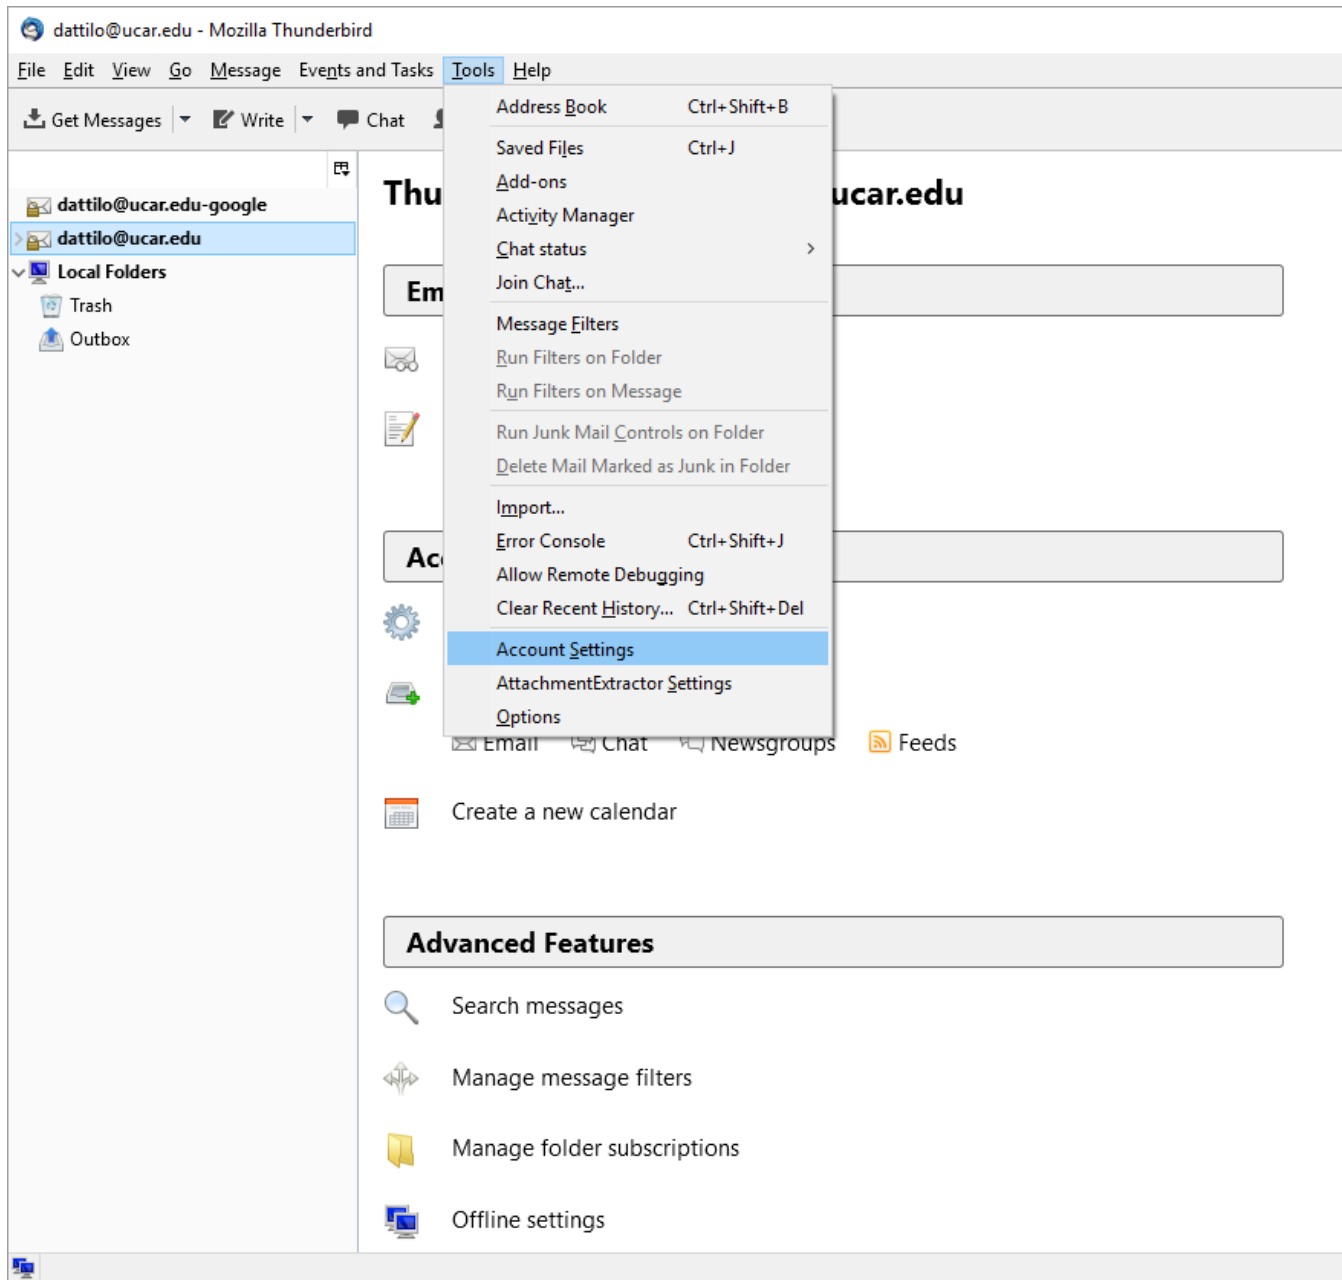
dattilo@ucar.edu - Mozilla Thunderbird

File Edit View Go Message Events and Tasks Tools Help

Get Messages | Write | Chat

dattilo@ucar.edu-google
dattilo@ucar.edu
Local Folders
Trash
Outbox

Thu

ucar.edu

Em

Ac

| | |
|---|---|
| Address Book | Ctrl+Shift+B |
| Saved Files | Ctrl+J |
| Add-ons | |
| Activity Manager | |
| Chat status | |
| Join Chat... | |
| Message Filters | |
| Run Filters on Folder | |
| Run Filters on Message | |
| Run Junk Mail Controls on Folder | |
| Delete Mail Marked as Junk in Folder | |
| Import... | |
| Error Console | Ctrl+Shift+J |
| Allow Remote Debugging | |
| Clear Recent History... | Ctrl+Shift+Del |
| Account Settings | |
| AttachmentExtractor Settings | |
| Options | |

Email Chat Newsgroups Feeds

Create a new calendar

Advanced Features

Search messages

Manage message filters

Manage folder subscriptions

Offline settings